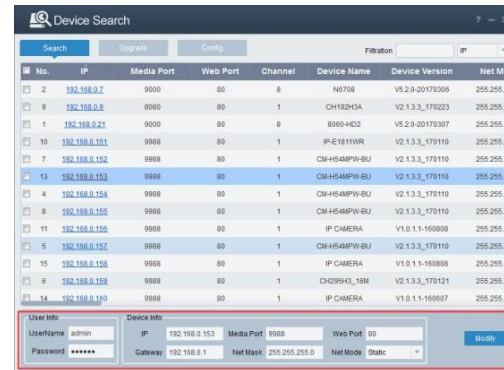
Device Search

? — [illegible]

Search | Upgrade | Config

Filtration | IP

| No. | IP | Media Port | Web Port | Channel | Device Name | Device Version | Net M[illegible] |
|---|---|---|---|---|---|---|---|
| 2 | 192.168.0.7 | 9000 | 80 | 8 | N6708 | V5.2.0-20170306 | 255.255. |
| 9 | 192.168.0.9 | 8080 | 80 | 1 | CH192H3A | V2.1.3.3_170223 | 255.255. |
| 1 | 192.168.0.21 | 9000 | 80 | 8 | 8060-HD2 | V5.2.0-20170307 | 255.255. |
| 10 | 192.168.0.151 | 9988 | 80 | 1 | IP-E1811WR | V2.1.3.3_170110 | 255.255. |
| 12 | 192.168.0.152 | 9988 | 80 | 1 | CM-H54MPW-BU | V2.1.3.3_170110 | 255.255. |
| 13 | 192.168.0.153 | 9988 | 80 | 1 | CM-H54MPW-BU | V2.1.3.3_170110 | 255.255. |
| 4 | 192.168.0.154 | 9988 | 80 | 1 | CM-H54MPW-BU | V2.1.3.3_170110 | 255.255. |
| 8 | 192.168.0.155 | 9988 | 80 | 1 | CM-H54MPW-BU | V2.1.3.3_170110 | 255.255. |
| 11 | 192.168.0.156 | 9988 | 80 | 1 | IP CAMERA | V1.0.1.1-160808 | 255.255. |
| 5 | 192.168.0.157 | 9988 | 80 | 1 | CM-H54MPW-BU | V2.1.3.3_170110 | 255.255. |
| 15 | 192.168.0.158 | 9988 | 80 | 1 | IP CAMERA | V1.0.1.1-160808 | 255.255. |
| 7 | 192.168.0.159 | 9988 | 80 | 1 | CH295H3_16M | V2.1.3.3_170121 | 255.255. |
| 14 | 192.168.0.160 | 9988 | 80 | 1 | IP CAMERA | V1.0.1.1-160607 | 255.255. |

User Info
UserName admin
Password ••••••

Device Info
IP 192.168.0.153 Media Port 9988 Web Port 80
Gateway 192.168.0.1 Net Mask 255.255.255.0 Net Mode Static

Modify